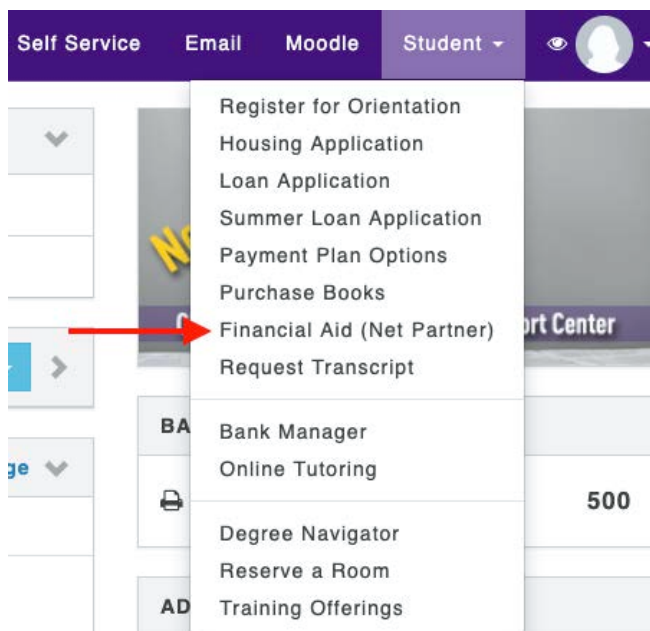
Self Service Email Moodle Student

Register for Orientation
Housing Application
Loan Application
Summer Loan Application
Payment Plan Options
Purchase Books
Financial Aid (Net Partner)
Request Transcript

Bank Manager
Online Tutoring

Degree Navigator
Reserve a Room
Training Offerings

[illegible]
rt Center
BA
ge
500
AD